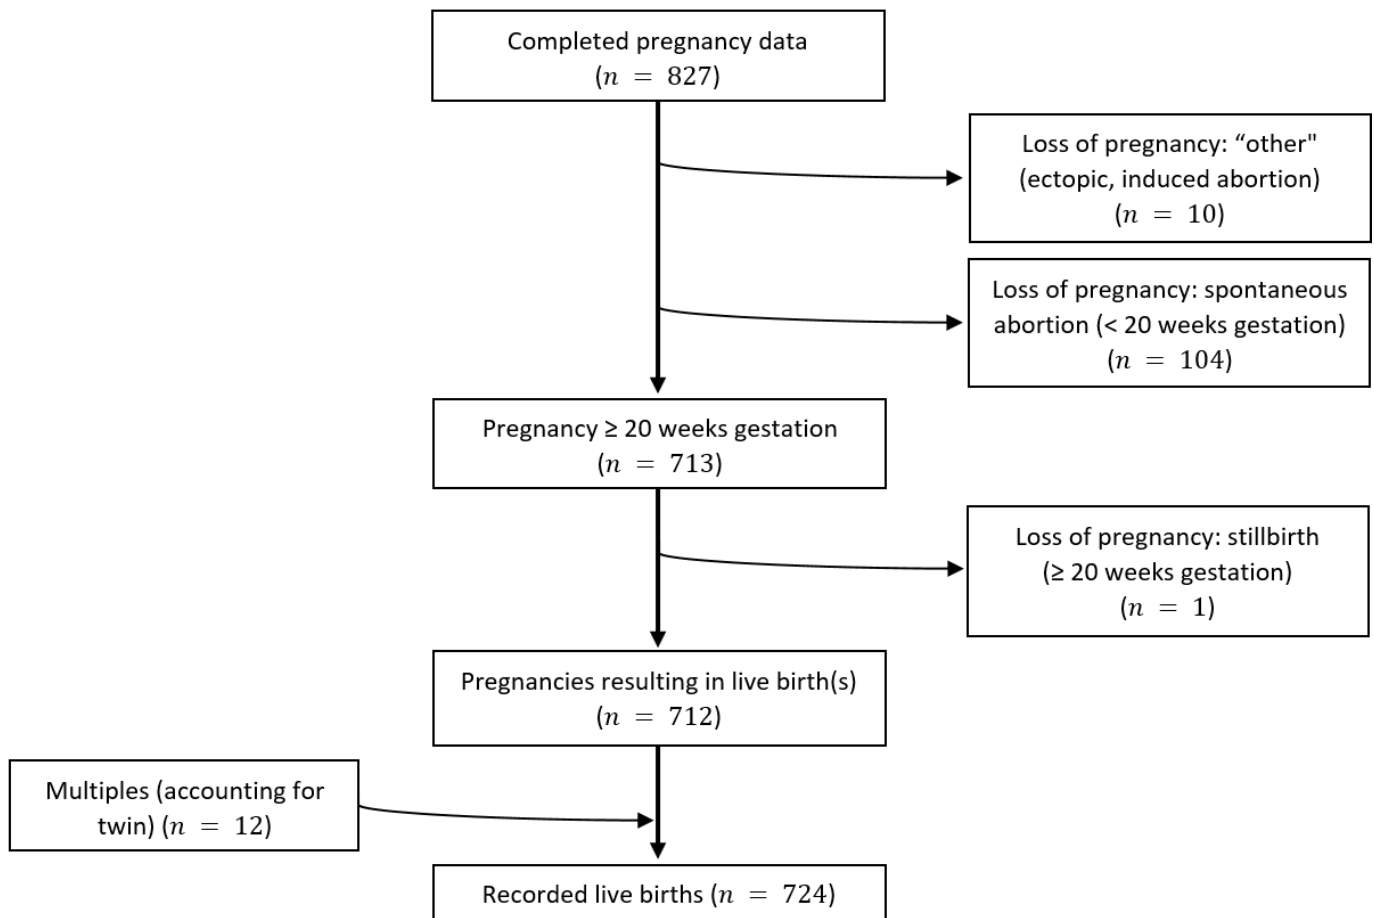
Completed pregnancy data
$(n = 827)$

Loss of pregnancy: “other"
(ectopic, induced abortion)
$(n = 10)$

Loss of pregnancy: spontaneous abortion (< 20 weeks gestation)
$(n = 104)$

Pregnancy ≥ 20 weeks gestation
$(n = 713)$

Loss of pregnancy: stillbirth
(≥ 20 weeks gestation)
$(n = 1)$

Pregnancies resulting in live birth(s)
$(n = 712)$

Multiples (accounting for twin) $(n = 12)$

Recorded live births $(n = 724)$